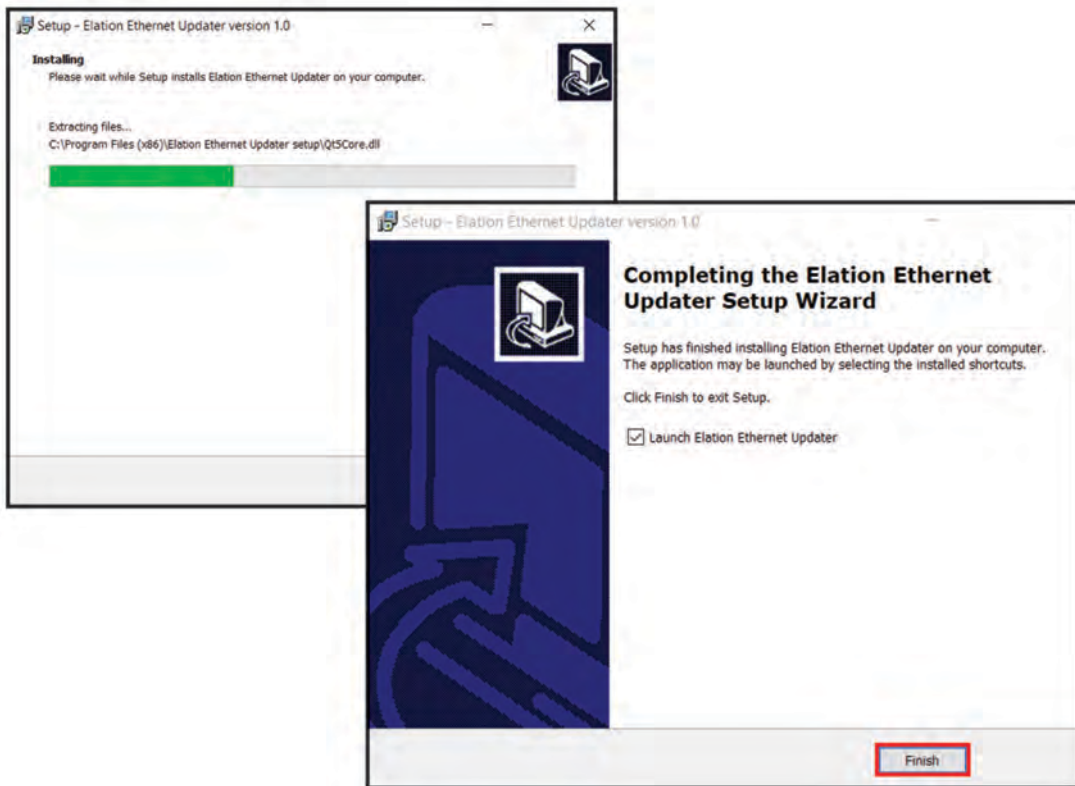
Setup - Elation Ethernet Updater version 1.0

Installing
Please wait while Setup installs Elation Ethernet Updater on your computer.

Extracting files...
C:\Program Files (x86)\Elation Ethernet Updater setup\Qt5Core.dll

Setup - Elation Ethernet Updater version 1.0

Completing the Elation Ethernet Updater Setup Wizard

Setup has finished installing Elation Ethernet Updater on your computer. The application may be launched by selecting the installed shortcuts.

Click Finish to exit Setup.

Launch Elation Ethernet Updater

Finish